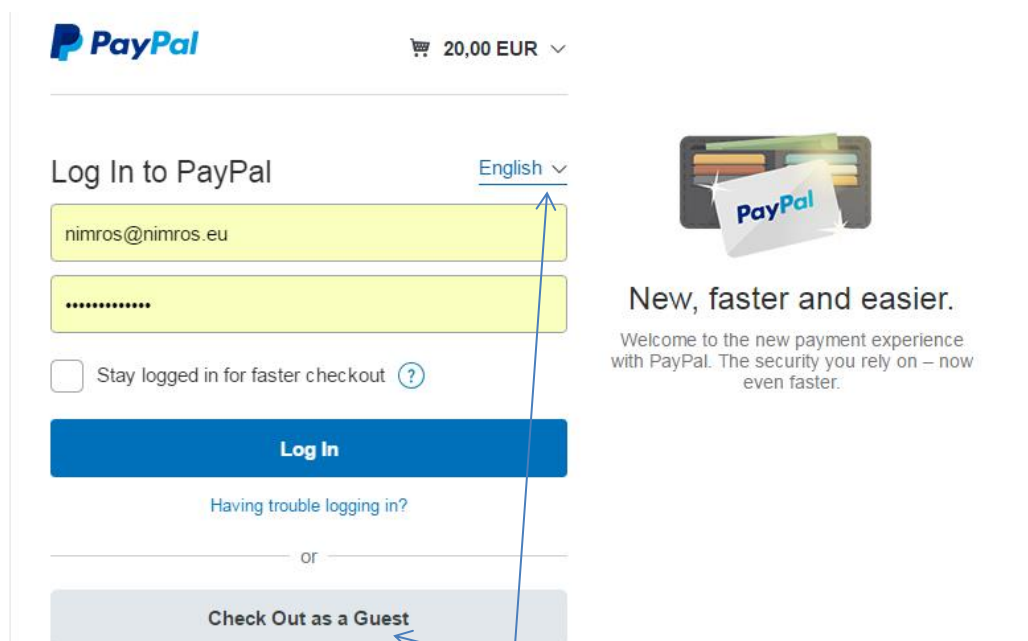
PayPal

20,00 EUR

Log In to PayPal

English

nimros@nimros.eu

•••••••••••••

Stay logged in for faster checkout ?

Log In

Having trouble logging in?

or

Check Out as a Guest

PayPal

New, faster and easier.

Welcome to the new payment experience with PayPal. The security you rely on – now even faster.